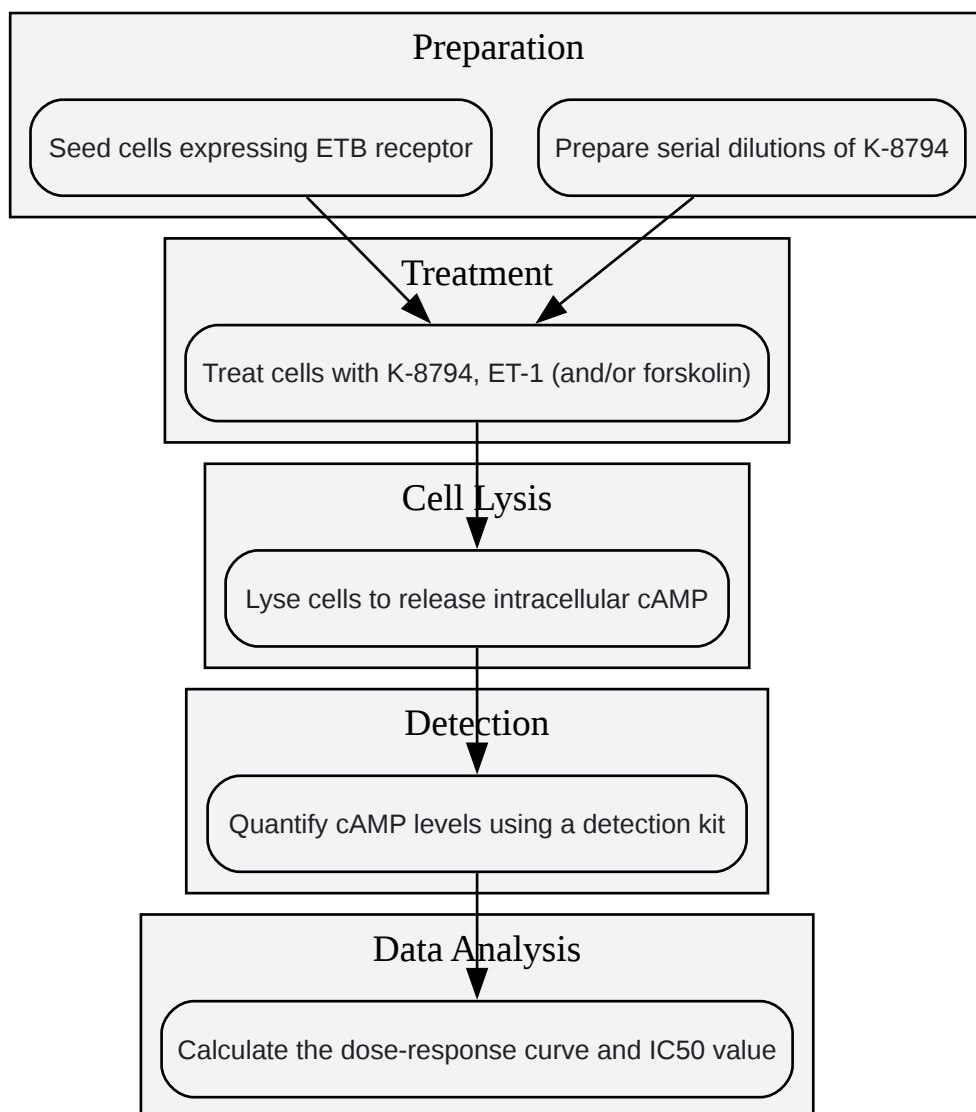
Preparation

Seed cells expressing ETB receptor

Prepare serial dilutions of K-8794

Treatment

Treat cells with K-8794, ET-1 (and/or forskolin)

Cell Lysis

Lyse cells to release intracellular cAMP

Detection

Quantify cAMP levels using a detection kit

Data Analysis

Calculate the dose-response curve and IC50 value